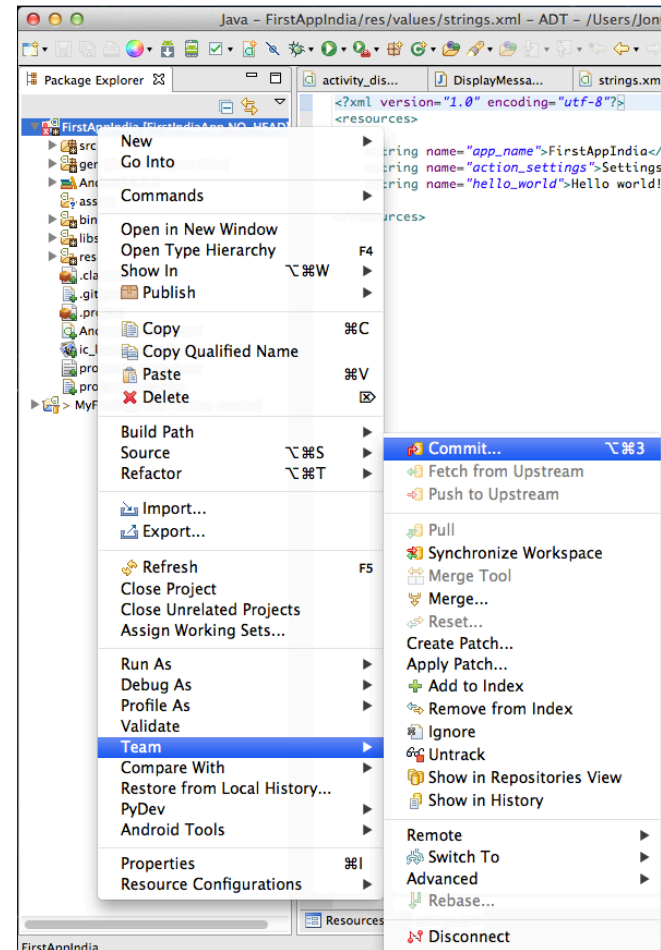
Java – FirstAppIndia/res/values/strings.xml – ADT – /Users/Jon

Package Explorer

activity_dis... DisplayMessa... strings.xm

FirstAppIndia [FirstAppIndia NO_HEAD]
src
gen
And
ass
bin
libs
res
.cla
.git
.pro
And
ic_l
pro
pro
MyF

<?xml version="1.0" encoding="utf-8"?>
<resources>
ring name="app_name">FirstAppIndia</
ring name="action_settings">Settings
ring name="hello_world">Hello world!
rces>

New
Go Into

Commands

Open in New Window
Open Type Hierarchy F4
Show In ⌥⌘W
Publish

Copy ⌘C
Copy Qualified Name
Paste ⌘V
Delete

Build Path
Source ⌥⌘S
Refactor ⌥⌘T

Import...
Export...

Refresh F5
Close Project
Close Unrelated Projects
Assign Working Sets...

Run As
Debug As
Profile As
Validate
Team
Compare With
Restore from Local History...
PyDev
Android Tools

Properties ⌘I
Resource Configurations

Commit... ⌥⌘3
Fetch from Upstream
Push to Upstream

Pull
Synchronize Workspace
Merge Tool
Merge...
Reset...
Create Patch...
Apply Patch...
Add to Index
Remove from Index
Ignore
Untrack
Show in Repositories View
Show in History

Remote
Switch To
Advanced
Rebase...

Disconnect

Resources

FirstAppIndia